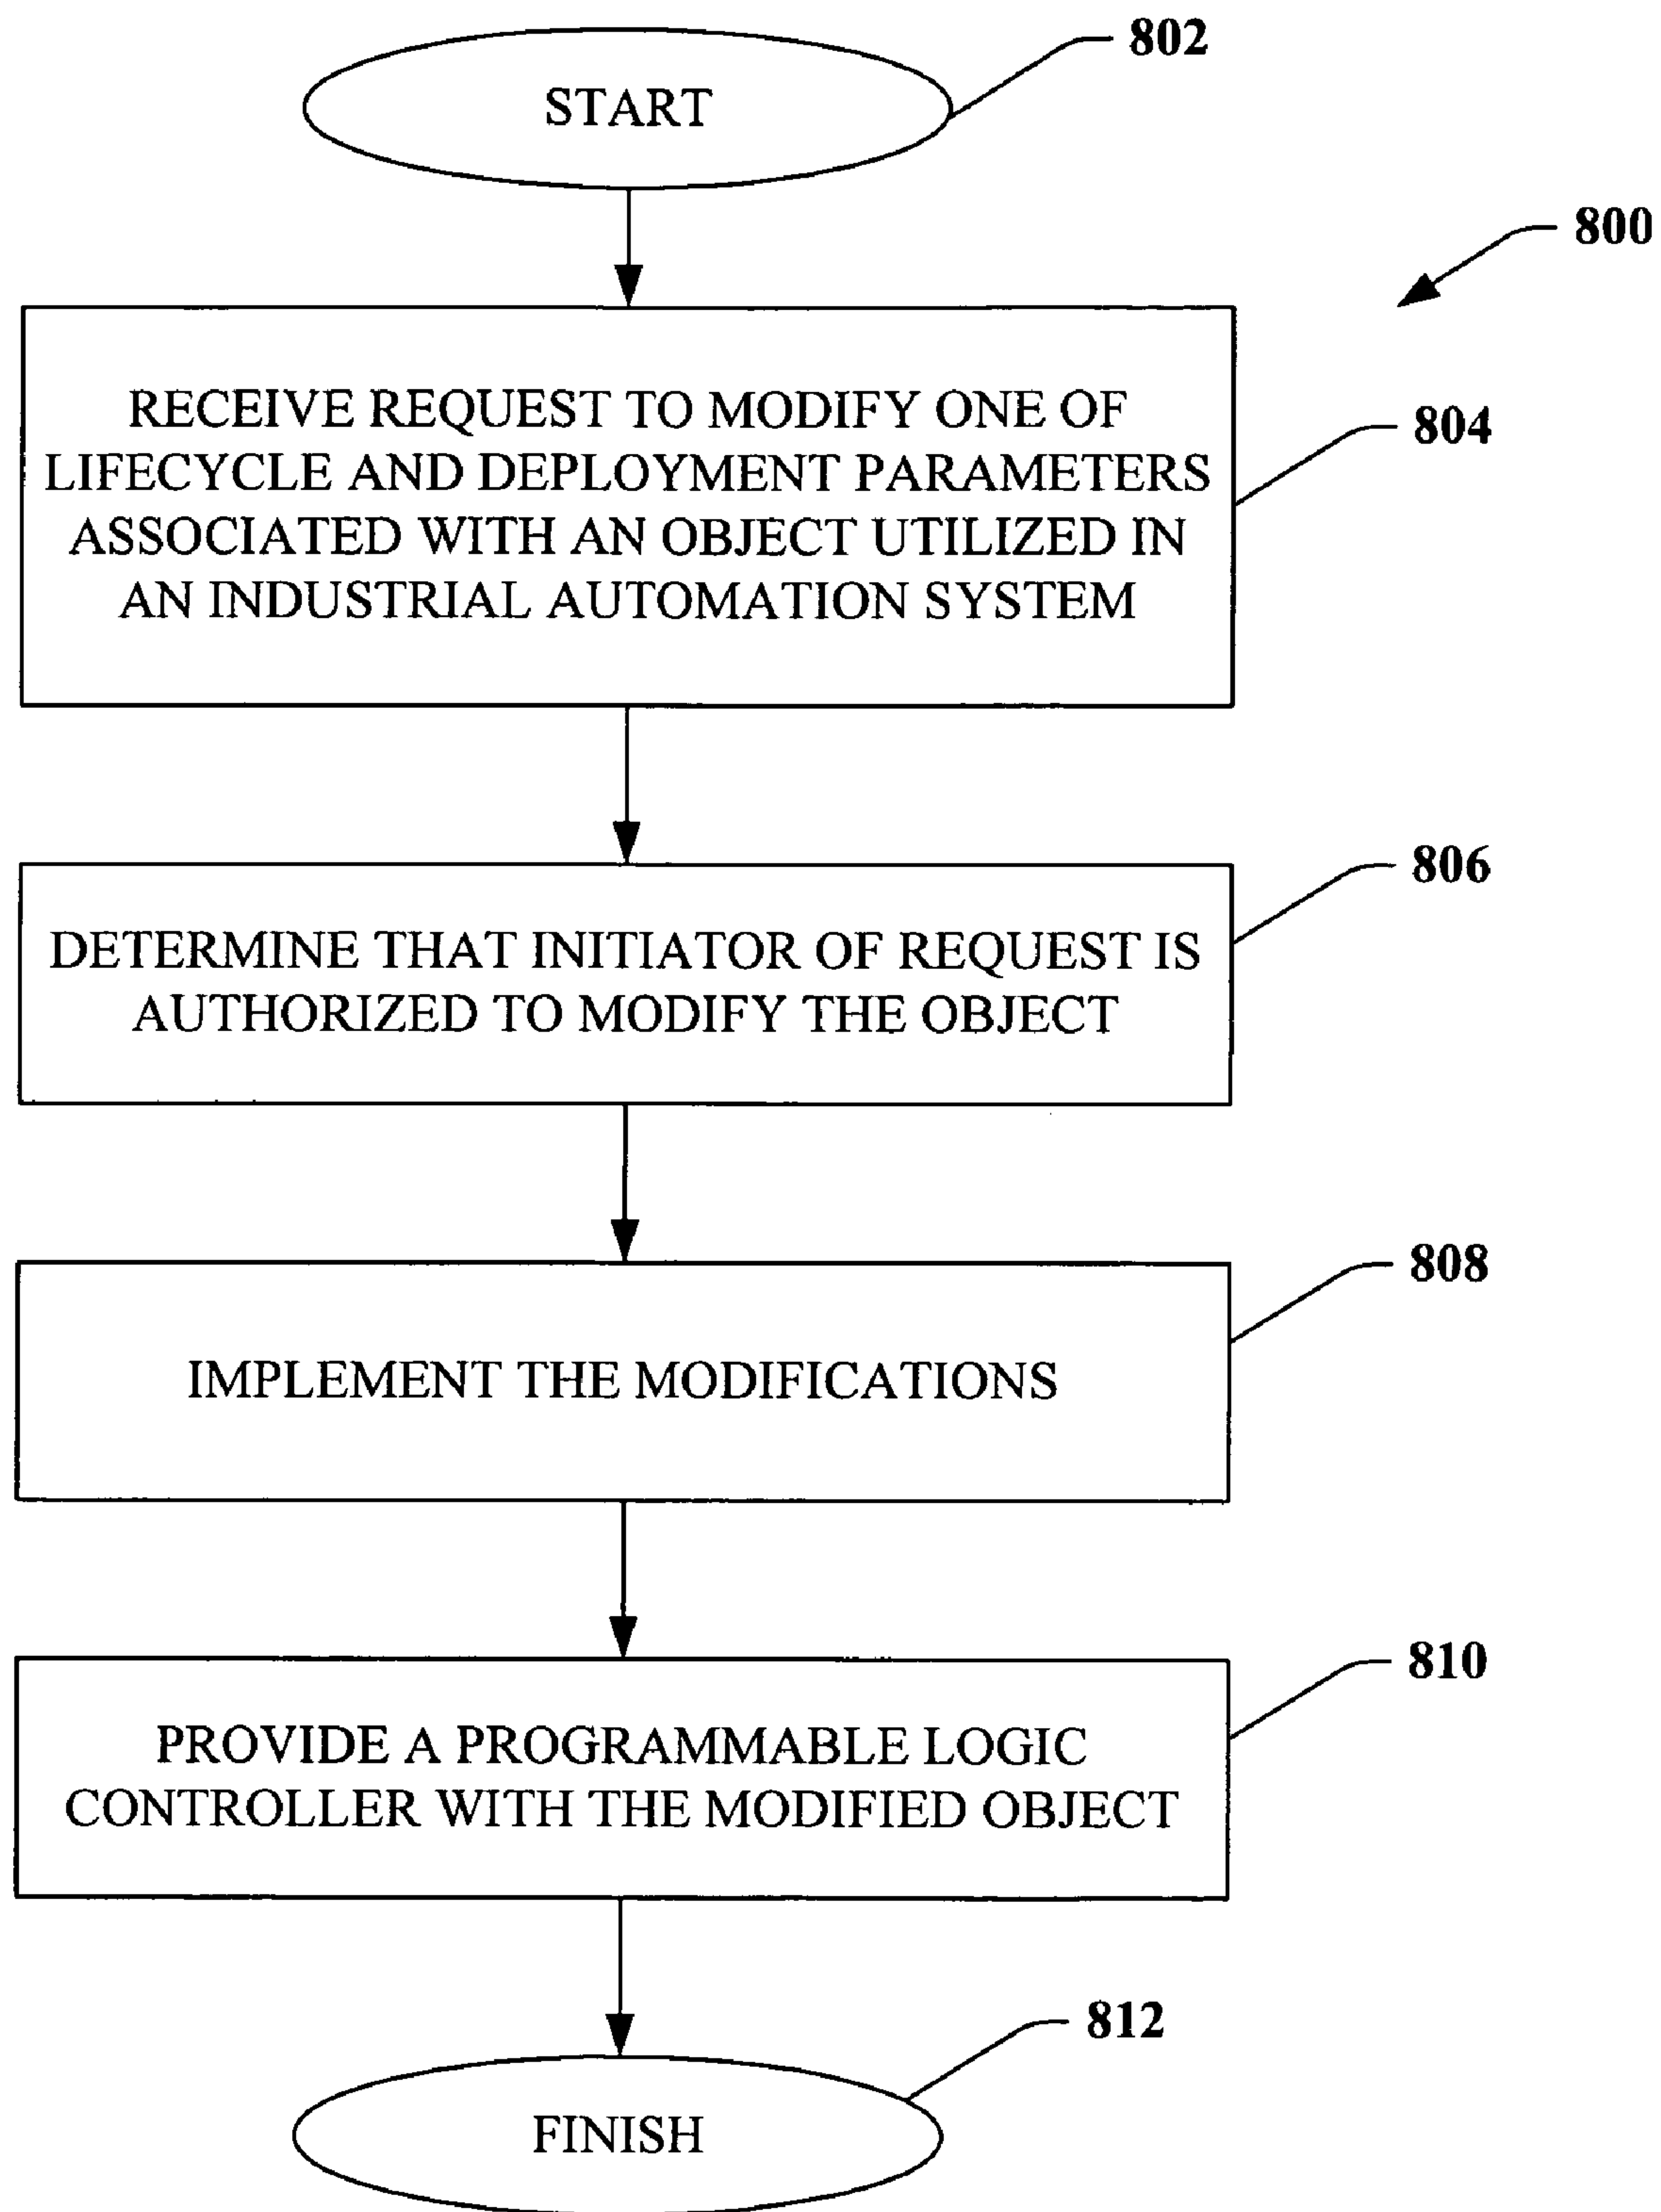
802

START

800

RECEIVE REQUEST TO MODIFY ONE OF LIFECYCLE AND DEPLOYMENT PARAMETERS ASSOCIATED WITH AN OBJECT UTILIZED IN AN INDUSTRIAL AUTOMATION SYSTEM

804

DETERMINE THAT INITIATOR OF REQUEST IS AUTHORIZED TO MODIFY THE OBJECT

806

IMPLEMENT THE MODIFICATIONS

808

PROVIDE A PROGRAMMABLE LOGIC CONTROLLER WITH THE MODIFIED OBJECT

810

812

FINISH